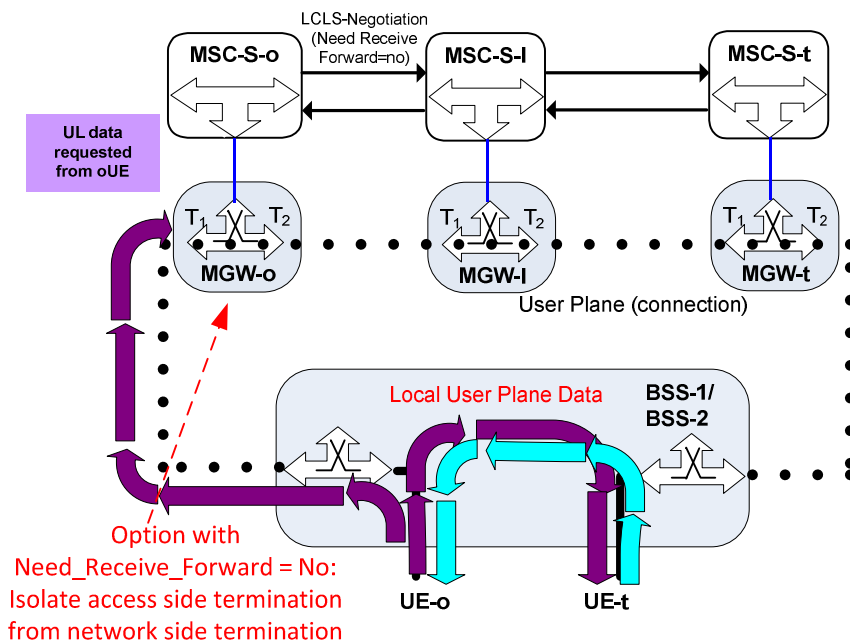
LCLS-Negotiation (Need Receive Forward=no)

MSC-S-o

MSC-S-I

MSC-S-t

UL data requested from oUE

$T_1$ $T_2$
MGW-o

$T_1$ $T_2$
MGW-I

$T_1$ $T_2$
MGW-t

User Plane (connection)

Local User Plane Data

BSS-1/ BSS-2

Option with Need_Receive_Forward = No: Isolate access side termination from network side termination

UE-o

UE-t